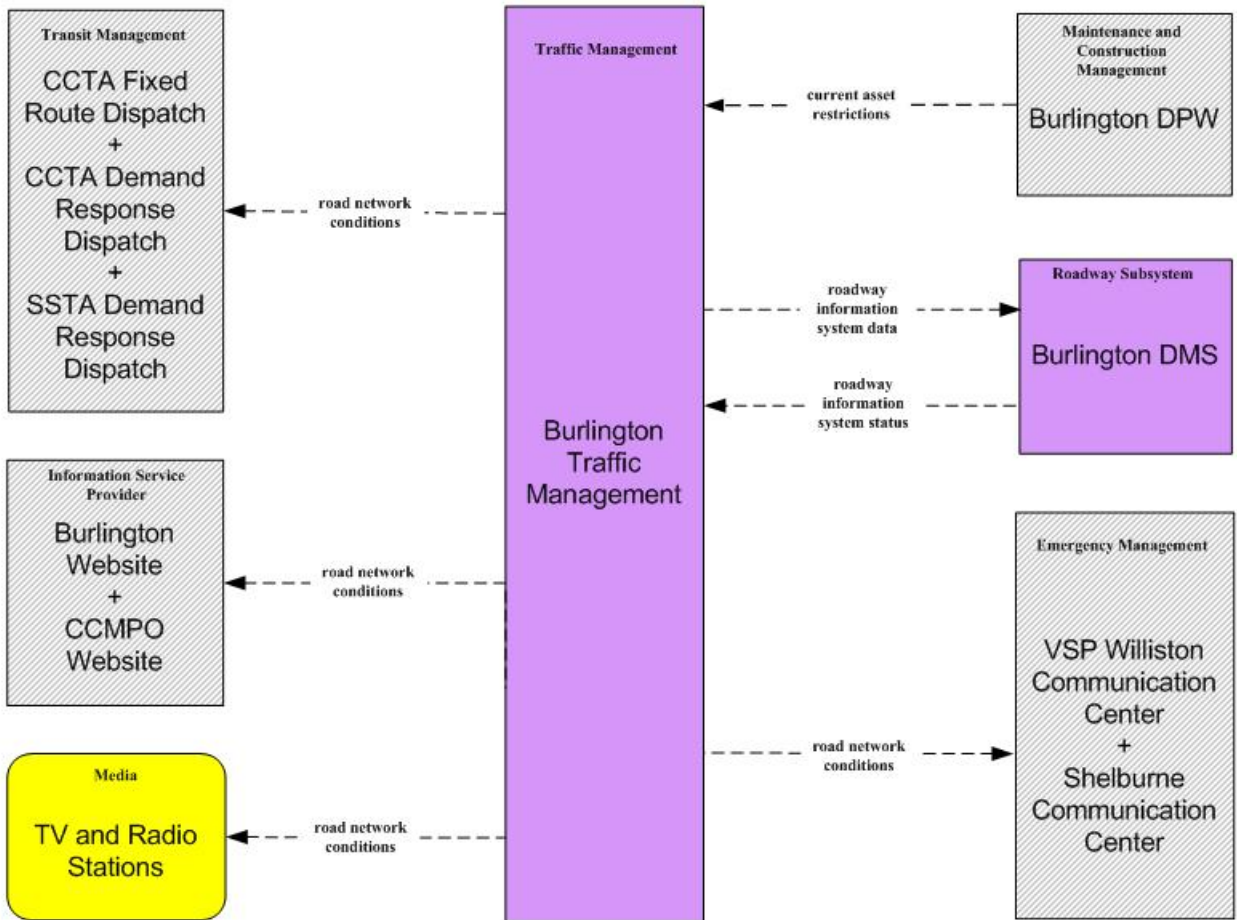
Transit Management

CCTA Fixed Route Dispatch + CCTA Demand Response Dispatch + SSTA Demand Response Dispatch

Traffic Management

Burlington Traffic Management

Maintenance and Construction Management

Burlington DPW

current asset restrictions

road network conditions

roadway information system data

Roadway Subsystem

Burlington DMS

roadway information system status

Information Service Provider

Burlington Website + CCMPO Website

road network conditions

Emergency Management

VSP Williston Communication Center + Shelburne Communication Center

road network conditions

Media

TV and Radio Stations

road network conditions